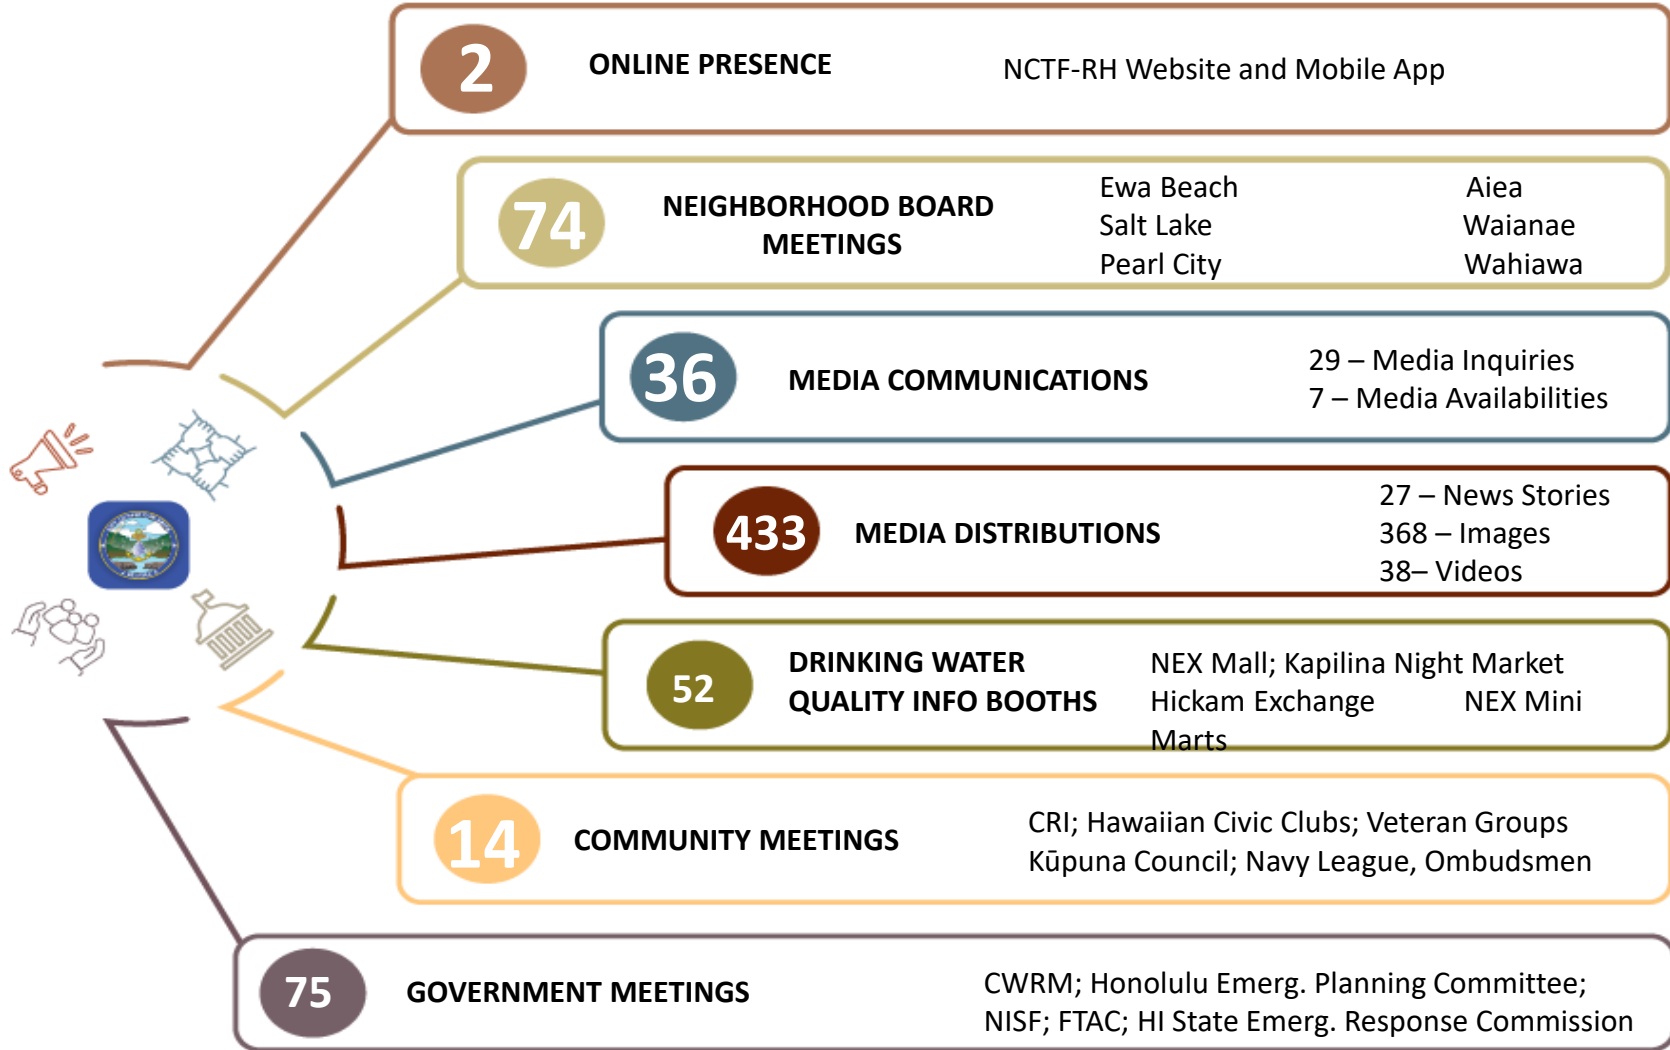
2 ONLINE PRESENCE NCTF-RH Website and Mobile App

74 NEIGHBORHOOD BOARD MEETINGS
Ewa Beach Aiea
Salt Lake Waianae
Pearl City Wahiawa

36 MEDIA COMMUNICATIONS
29 – Media Inquiries
7 – Media Availabilities

433 MEDIA DISTRIBUTIONS
27 – News Stories
368 – Images
38– Videos

52 DRINKING WATER QUALITY INFO BOOTHS
NEX Mall; Kapilina Night Market
Hickam Exchange NEX Mini Marts

14 COMMUNITY MEETINGS
CRI; Hawaiian Civic Clubs; Veteran Groups
Kūpuna Council; Navy League, Ombudsmen

75 GOVERNMENT MEETINGS
CWRM; Honolulu Emerg. Planning Committee;
NISF; FTAC; HI State Emerg. Response Commission